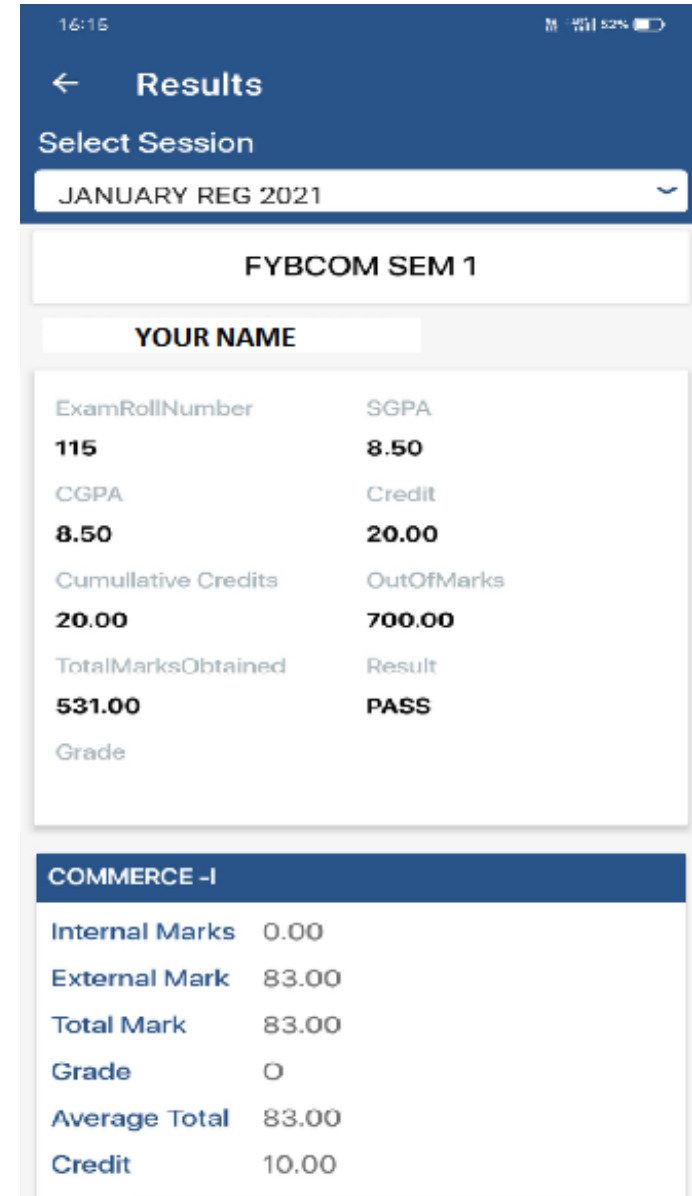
16:15

52%

← Results

Select Session

JANUARY REG 2021

FYBCOM SEM 1

YOUR NAME

ExamRollNumber
115

SGPA
8.50

CGPA
8.50

Credit
20.00

Cumullative Credits
20.00

OutOfMarks
700.00

TotalMarksObtained
531.00

Result
PASS

Grade

COMMERCE -I

Internal Marks 0.00
External Mark 83.00
Total Mark 83.00
Grade O
Average Total 83.00
Credit 10.00